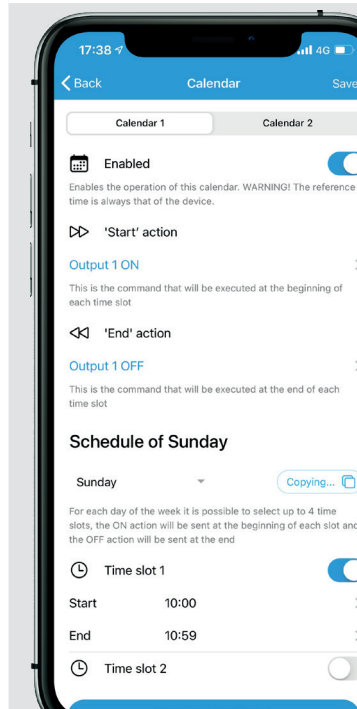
17:38 4G

Back Calendar Save

Calendar 1 Calendar 2

Enabled

Enables the operation of this calendar. WARNING! The reference time is always that of the device.

'Start' action

Output 1 ON

This is the command that will be executed at the beginning of each time slot

'End' action

Output 1 OFF

This is the command that will be executed at the end of each time slot

Schedule of Sunday

Sunday

Copying...

For each day of the week it is possible to select up to 4 time slots, the ON action will be sent at the beginning of each slot and the OFF action will be sent at the end

Time slot 1

Start 10:00

End 10:59

Time slot 2